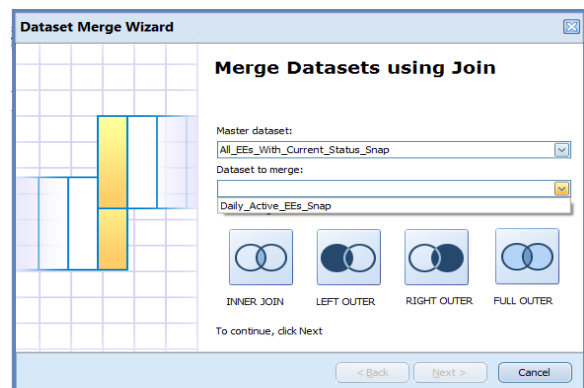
Dataset Merge Wizard

Merge Datasets using Join

Master dataset:

All_EEs_With_Current_Status_Snap

Dataset to merge:

Daily_Active_EEs_Snap

INNER JOIN

LEFT OUTER

RIGHT OUTER

FULL OUTER

To continue, click Next

< Back

Next >

Cancel